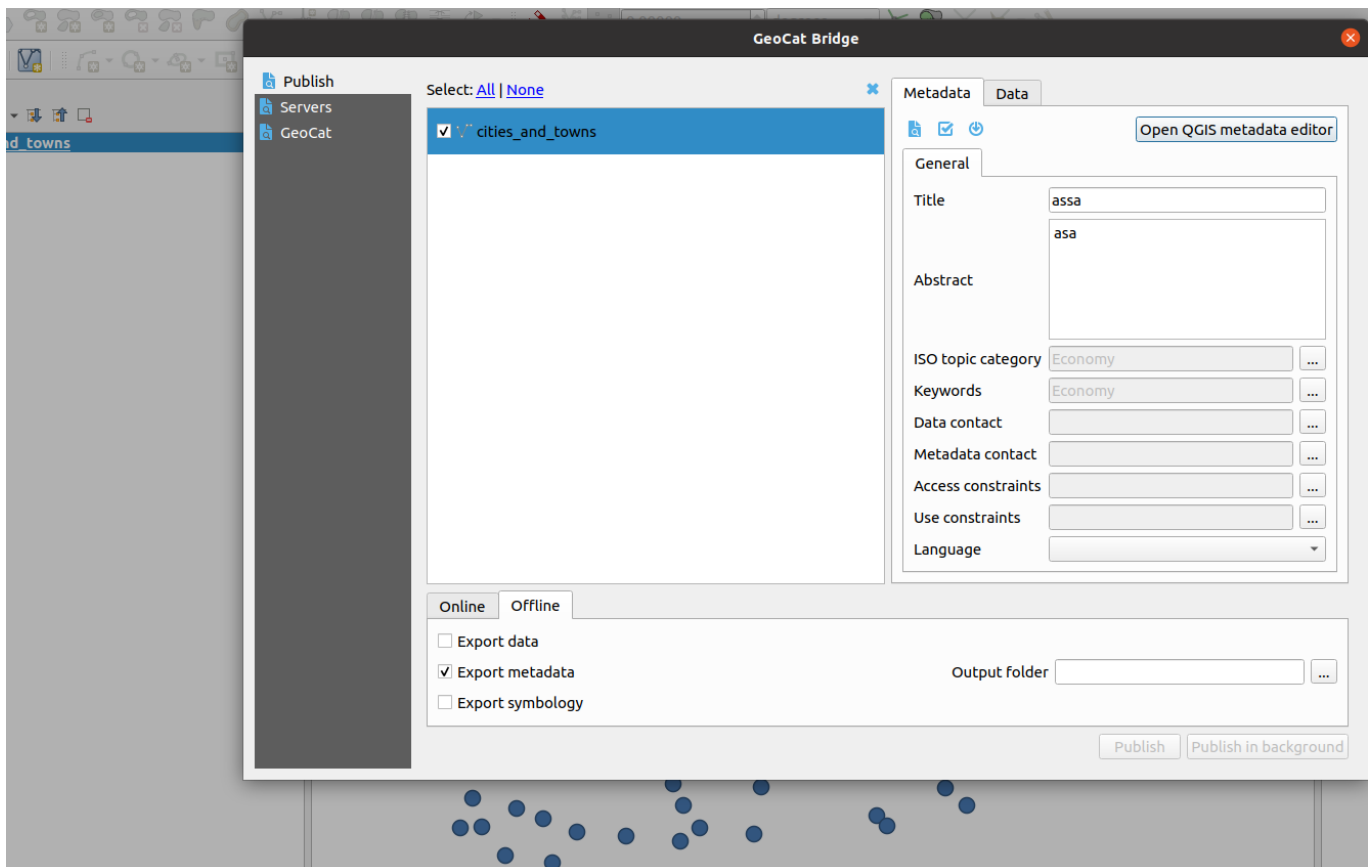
GeoCat Bridge

Publish
Servers
GeoCat

nd_towns

Select: All | None

cities_and_towns

Metadata | Data

Open QGIS metadata editor

General

Title | assa
Abstract | asa
ISO topic category | Economy | ...
Keywords | Economy | ...
Data contact | ...
Metadata contact | ...
Access constraints | ...
Use constraints | ...
Language

Online | Offline

Export data
Export metadata
Export symbology

Output folder ...

Publish | Publish in background